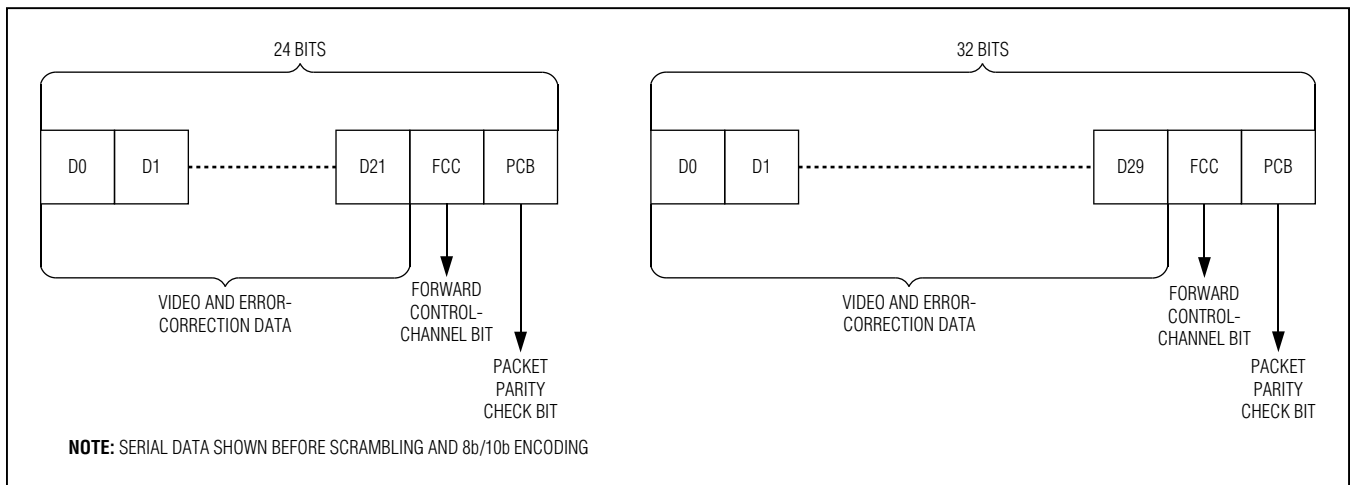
24 BITS

D0 D1 D21 FCC PCB

VIDEO AND ERROR-CORRECTION DATA

FORWARD CONTROL-CHANNEL BIT

PACKET PARITY CHECK BIT

32 BITS

D0 D1 D29 FCC PCB

VIDEO AND ERROR-CORRECTION DATA

FORWARD CONTROL-CHANNEL BIT

PACKET PARITY CHECK BIT

**NOTE:** SERIAL DATA SHOWN BEFORE SCRAMBLING AND 8b/10b ENCODING